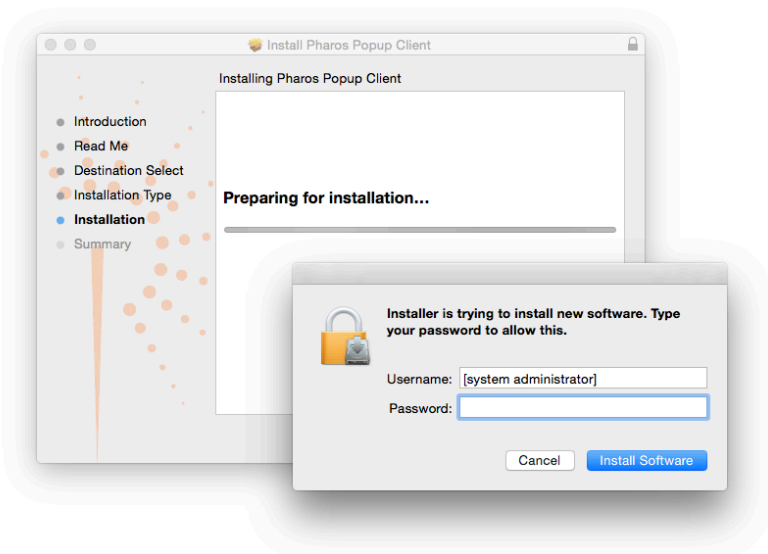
Install Pharos Popup Client

Installing Pharos Popup Client

Introduction
Read Me
Destination Select
Installation Type
Installation
Summary

Preparing for installation...

Installer is trying to install new software. Type your password to allow this.

Username: [system administrator]
Password:

Cancel
Install Software